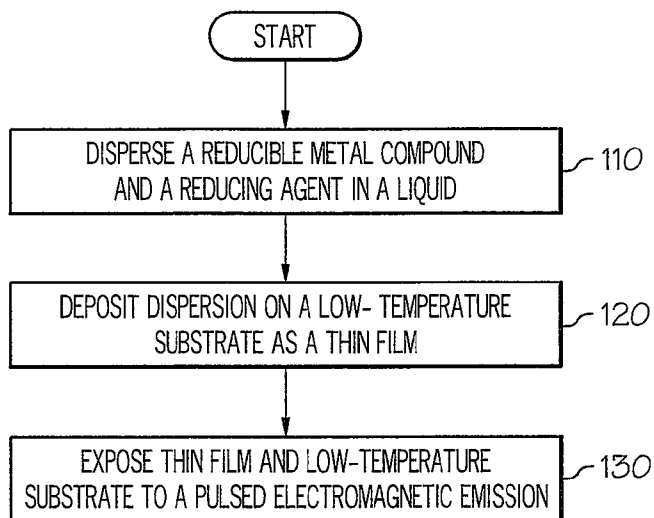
START

DISPERSE A REDUCIBLE METAL COMPOUND AND A REDUCING AGENT IN A LIQUID

110

DEPOSIT DISPERSION ON A LOW- TEMPERATURE SUBSTRATE AS A THIN FILM

120

EXPOSE THIN FILM AND LOW-TEMPERATURE SUBSTRATE TO A PULSED ELECTROMAGNETIC EMISSION

130